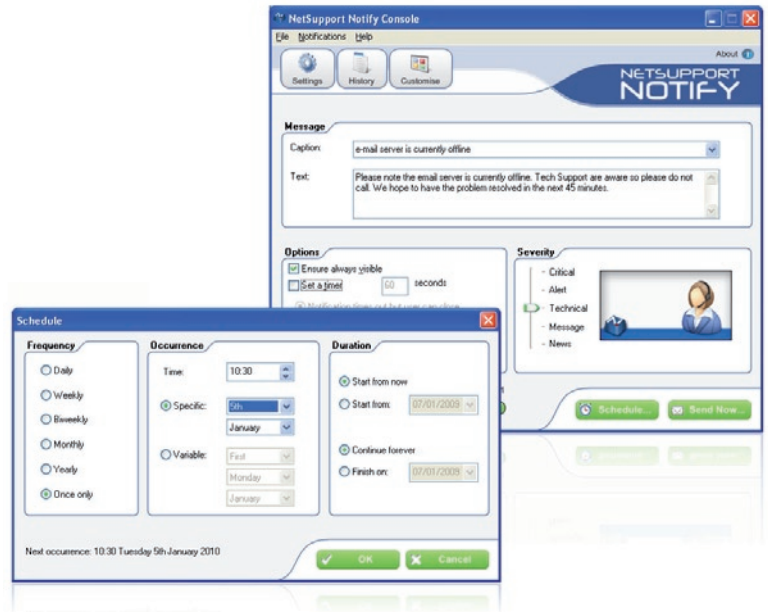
NetSupport Notify Console

File Notifications Help

About

Settings History Customise

NETSUPPORT NOTIFY

Message

Caption: e-mail server is currently offline

Text: Please note the email server is currently offline. Tech Support are aware so please do not call. We hope to have the problem resolved in the next 45 minutes.

Options

Ensure always visible

Set a timer 60 seconds

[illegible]

Severity

Critical

Alert

Technical

Message

News

Schedule... Send Now...

Schedule

Frequency

Daily

Weekly

Biweekly

Monthly

Yearly

Once only

Occurrence

Time: 10:30

Specific: 5th

January

Variable: First

Monday

January

Duration

Start from now

Start from: 07/01/2009

Continue forever

Finish on: 07/01/2009

Next occurrence: 10:30 Tuesday 5th January 2010

OK Cancel